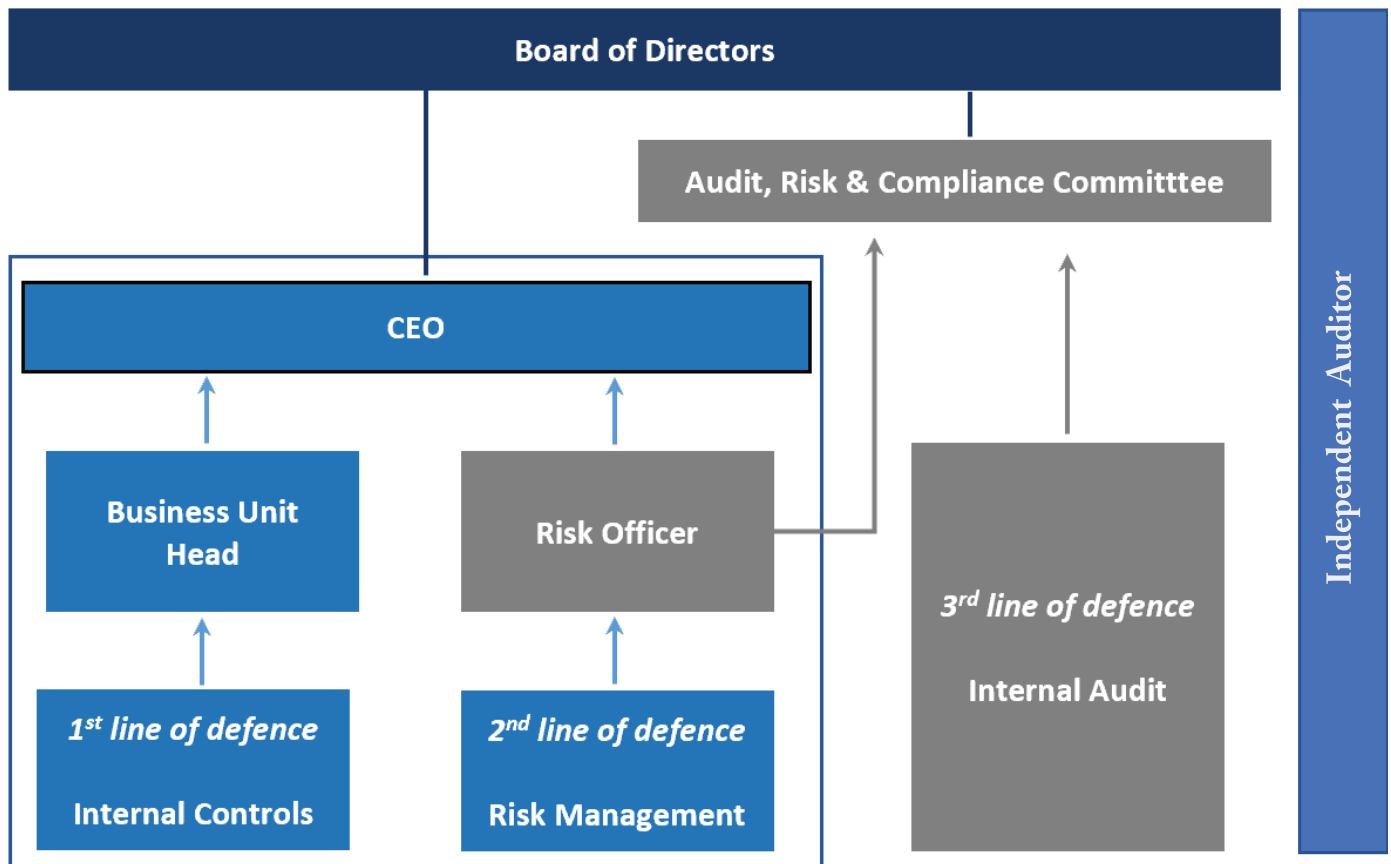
Board of Directors

Audit, Risk & Compliance Committtee

CEO

Business Unit Head

Risk Officer

$1^{st}$ line of defence

Internal Controls

$2^{nd}$ line of defence

Risk Management

$3^{rd}$ line of defence

Internal Audit

Independent Auditor